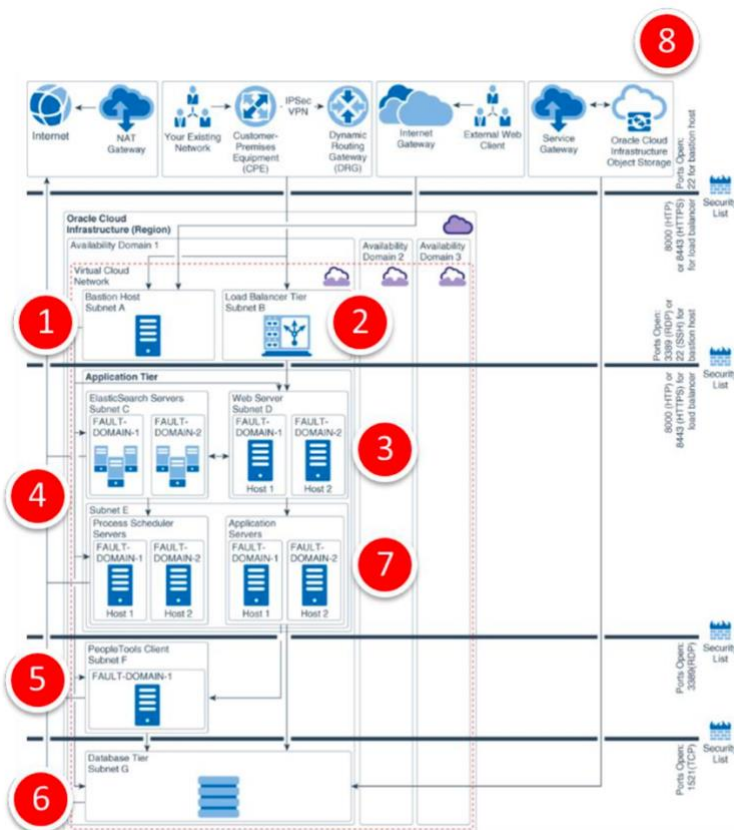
8

Internet

NAT Gateway

Your Existing Network

Customer-Premises Equipment (CPE)

IPSec VPN

Dynamic Routing Gateway (DRG)

Internet Gateway

External Web Client

Service Gateway

Oracle Cloud Infrastructure Object Storage

Ports Open: 22 for bastion host

Security List

Oracle Cloud Infrastructure (Region)

Availability Domain 1

Availability Domain 2

Availability Domain 3

8000 (HTTP) or 8443 (HTTPS) for load balancer

Virtual Cloud Network

Bastion Host Subnet A

1

Load Balancer Tier Subnet B

2

Ports Open: 3389 (RDP) or 22 (SSH) for bastion host

Security List

Application Tier

ElasticSearch Servers Subnet C

FAULT-DOMAIN-1

FAULT-DOMAIN-2

Web Server Subnet D

FAULT-DOMAIN-1

FAULT-DOMAIN-2

Host 1

Host 2

3

8000 (HTTP) or 8443 (HTTPS) for load balancer

4

Subnet E

Process Scheduler Servers

FAULT-DOMAIN-1

FAULT-DOMAIN-2

Host 1

Host 2

Application Servers

FAULT-DOMAIN-1

FAULT-DOMAIN-2

Host 1

Host 2

7

Security List

PeopleTools Client Subnet F

5

FAULT-DOMAIN-1

Ports Open: 3389(RDP)

Security List

Database Tier Subnet G

6

Ports Open: 1521(TCP)